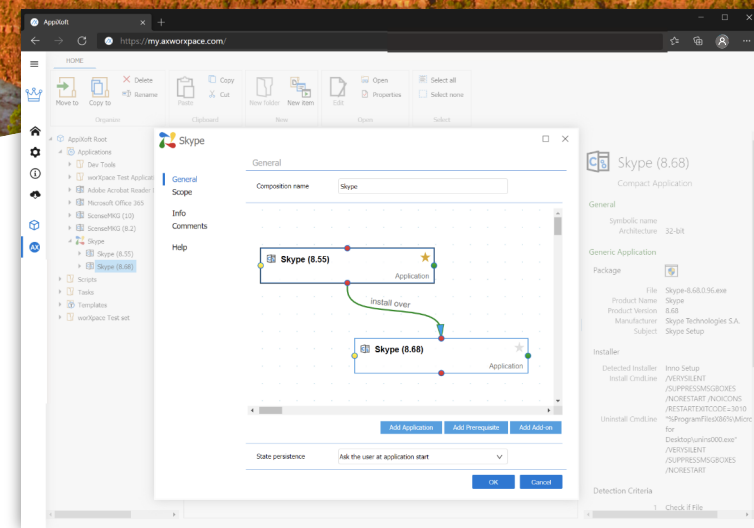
AppiXoft

https://my.axworxpace.com/

HOME

Move to Copy to Delete Rename Organize

Paste Copy Cut Clipboard

New folder New item New

Edit Open Properties Open

Select all Select none Select

AppiXoft Root
Applications
Dev Tools
worXpace Test Applicat
Adobe Acrobat Reader
Microsoft Office 365
ScenseMKG (10)
ScenseMKG (8.2)
Skype
Skype (8.55)
Skype (8.68)
Scripts
Tasks
Templates
worXpace Test set

Skype

General
Scope
Info
Comments
Help

General

Composition name Skype

Skype (8.55)
Application

install over

Skype (8.68)
Application

Add Application Add Prerequisite Add Add-on

State persistence Ask the user at application start

OK Cancel

Skype (8.68)
Compact Application

General
Symbolic name
Architecture 32-bit

Generic Application
Package

File Skype-8.68.0.96.exe
Product Name Skype
Product Version 8.68
Manufacturer Skype Technologies S.A.
Subject Skype Setup

Installer
Detected Installer Inno Setup
Install CmdLine /VERYSILENT /SUPPRESSMSGBOXES /NORESTART /NOICONS /RESTARTEXITCODE=3010
Uninstall CmdLine "%ProgramFilesX86%\Micro for Desktop\unins000.exe" /VERYSILENT /SUPPRESSMSGBOXES /NORESTART

Detection Criteria
1 Check if File